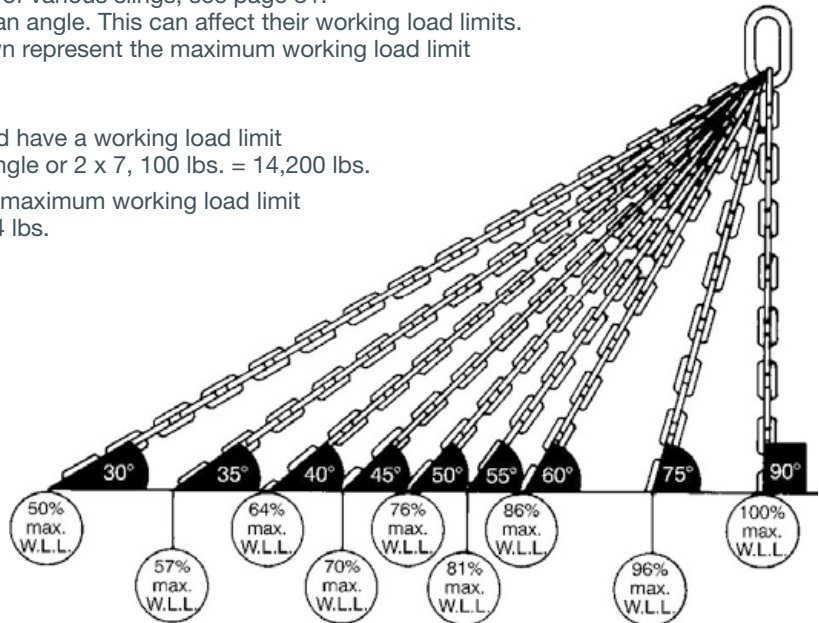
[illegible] of various slings, see page 31.
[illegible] an angle. This can affect their working load limits.
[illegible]n represent the maximum working load limit

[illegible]d have a working load limit
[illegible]ngle or 2 x 7, 100 lbs. = 14,200 lbs.

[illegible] maximum working load limit
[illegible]4 lbs.

30°
35°
40°
45°
50°
55°
60°
75°
90°

50% max. W.L.L.
57% max. W.L.L.
64% max. W.L.L.
70% max. W.L.L.
76% max. W.L.L.
81% max. W.L.L.
86% max. W.L.L.
96% max. W.L.L.
100% max. W.L.L.